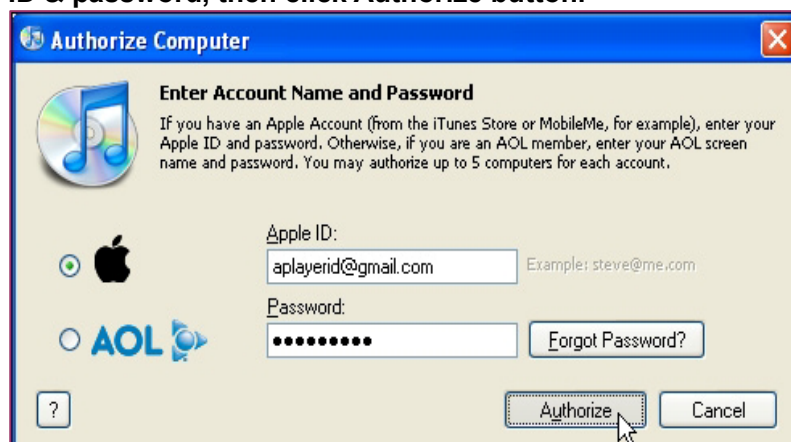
ID & password, then click Authorize button.

Authorize Computer

Enter Account Name and Password

If you have an Apple Account (from the iTunes Store or MobileMe, for example), enter your Apple ID and password. Otherwise, if you are an AOL member, enter your AOL screen name and password. You may authorize up to 5 computers for each account.

Apple ID:
aplayerid@gmail.com
Example: steve@me.com

Password:
•••••••••
Forgot Password?

AOL

?

Authorize
Cancel